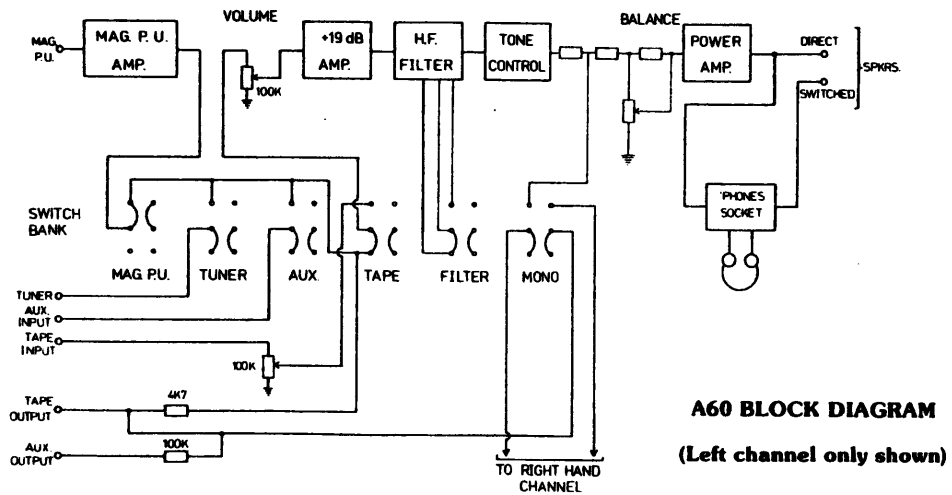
MAG P.U.

MAG. P. U. AMP.

VOLUME

100K

+19 dB AMP.

H.F. FILTER

TONE CONTROL

BALANCE

POWER AMP.

DIRECT

SWITCHED

SPKRS.

'PHONES SOCKET

SWITCH BANK

MAG. P.U.

TUNER

AUX.

TAPE

FILTER

MONO

TUNER

AUX. INPUT

TAPE INPUT

100K

TAPE OUTPUT

4K7

AUX OUTPUT

100K

TO RIGHT HAND CHANNEL

A60 BLOCK DIAGRAM

(Left channel only shown)